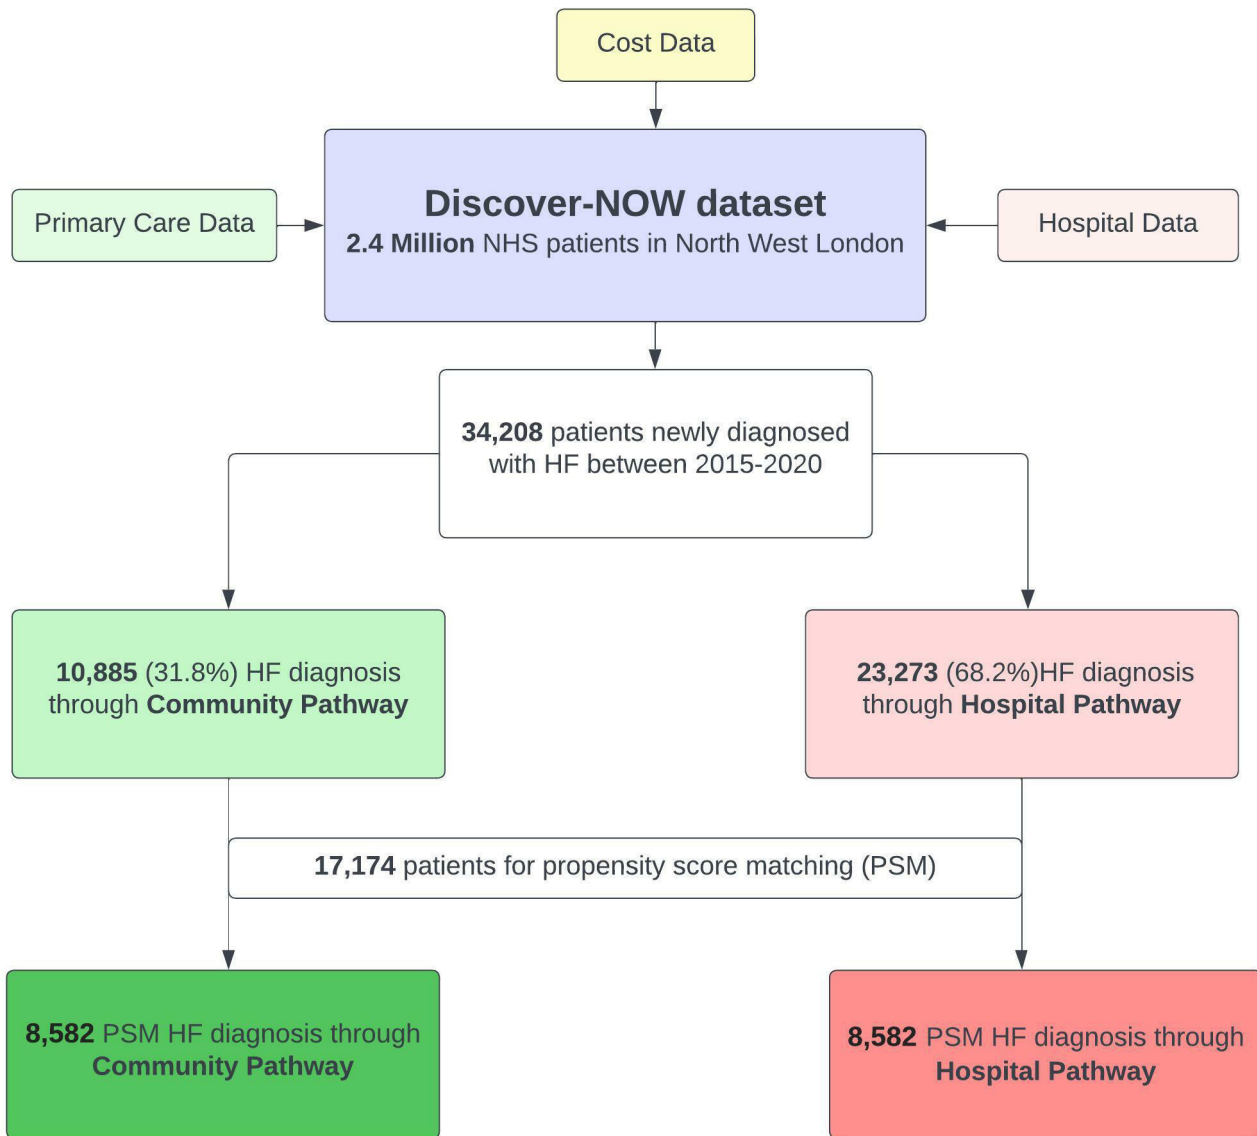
Cost Data

Primary Care Data

Discover-NOW dataset
2.4 Million NHS patients in North West London

Hospital Data

34,208 patients newly diagnosed with HF between 2015-2020

10,885 (31.8%) HF diagnosis through Community Pathway

23,273 (68.2%)HF diagnosis through Hospital Pathway

17,174 patients for propensity score matching (PSM)

8,582 PSM HF diagnosis through Community Pathway

8,582 PSM HF diagnosis through Hospital Pathway